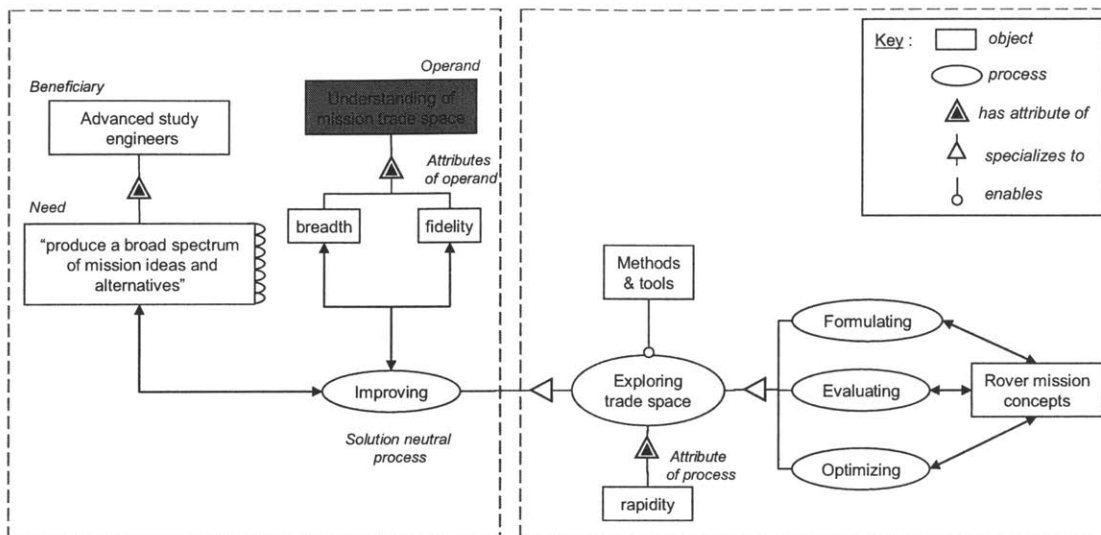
Key: object
process
has attribute of
specializes to
enables

Beneficiary
Advanced study engineers

Operand
Understanding of mission trade space

Attributes of operand
breadth
fidelity

Need
"produce a broad spectrum of mission ideas and alternatives"

Improving
Solution neutral process

Methods & tools

Exploring trade space

Attribute of process
rapidity

Formulating
Evaluating
Optimizing

Rover mission concepts